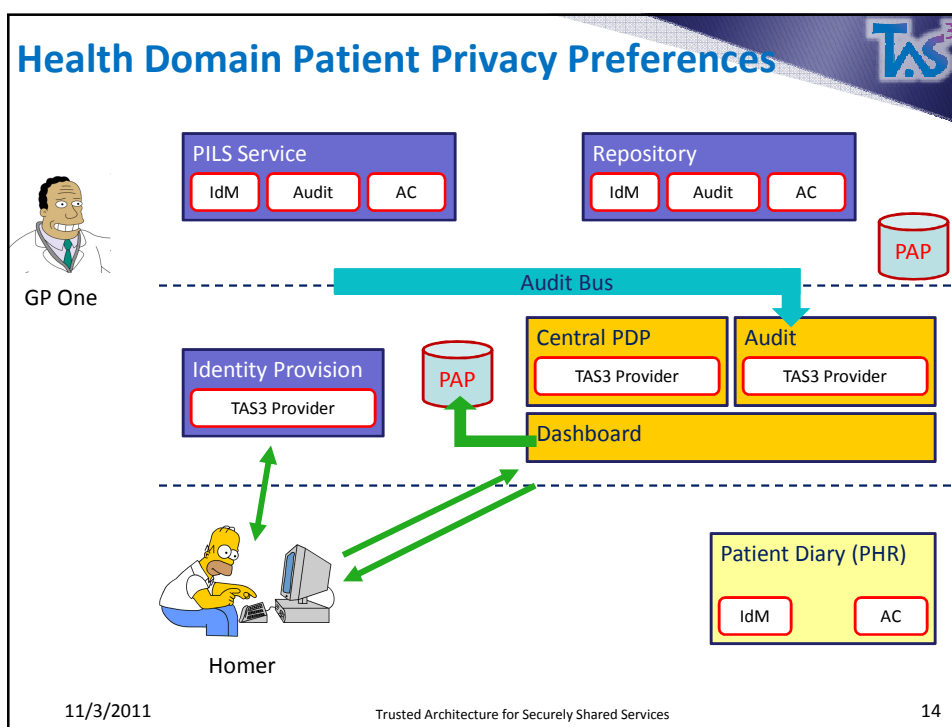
Health Domain Patient Privacy Preferences

TAS³

PILS Service

IdM

Audit

AC

Repository

IdM

Audit

AC

PAP

GP One

Audit Bus

Central PDP

TAS3 Provider

Audit

TAS3 Provider

Identity Provision

TAS3 Provider

PAP

Dashboard

Patient Diary (PHR)

IdM

AC

Homer

11/3/2011

Trusted Architecture for Securely Shared Services

14